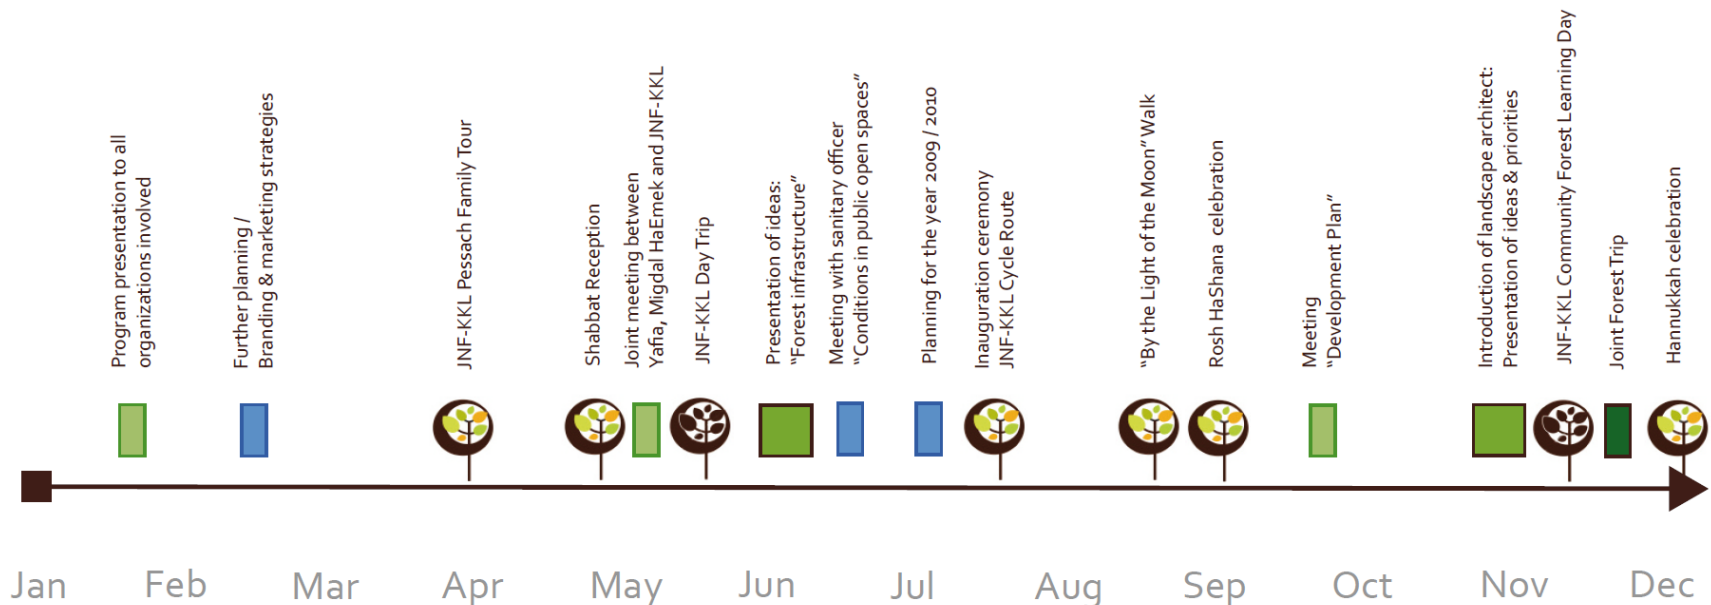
Program presentation to all organizations involved

Further planning / Branding & marketing strategies

JNF-KKL Pessach Family Tour

Shabbat Reception

Joint meeting between Yafia, Migdal HaEmek and JNF-KKL

JNF-KKL Day Trip

Presentation of ideas: "Forest infrastructure"

Meeting with sanitary officer "Conditions in public open spaces"

Planning for the year 2009 / 2010

Inauguration ceremony JNF-KKL Cycle Route

"By the Light of the Moon" Walk

Rosh HaShana celebration

Meeting "Development Plan"

Introduction of landscape architect: Presentation of ideas & priorities

JNF-KKL Community Forest Learning Day

Joint Forest Trip

Hannukkah celebration

Jan Feb Mar Apr May Jun Jul Aug Sep Oct Nov Dec